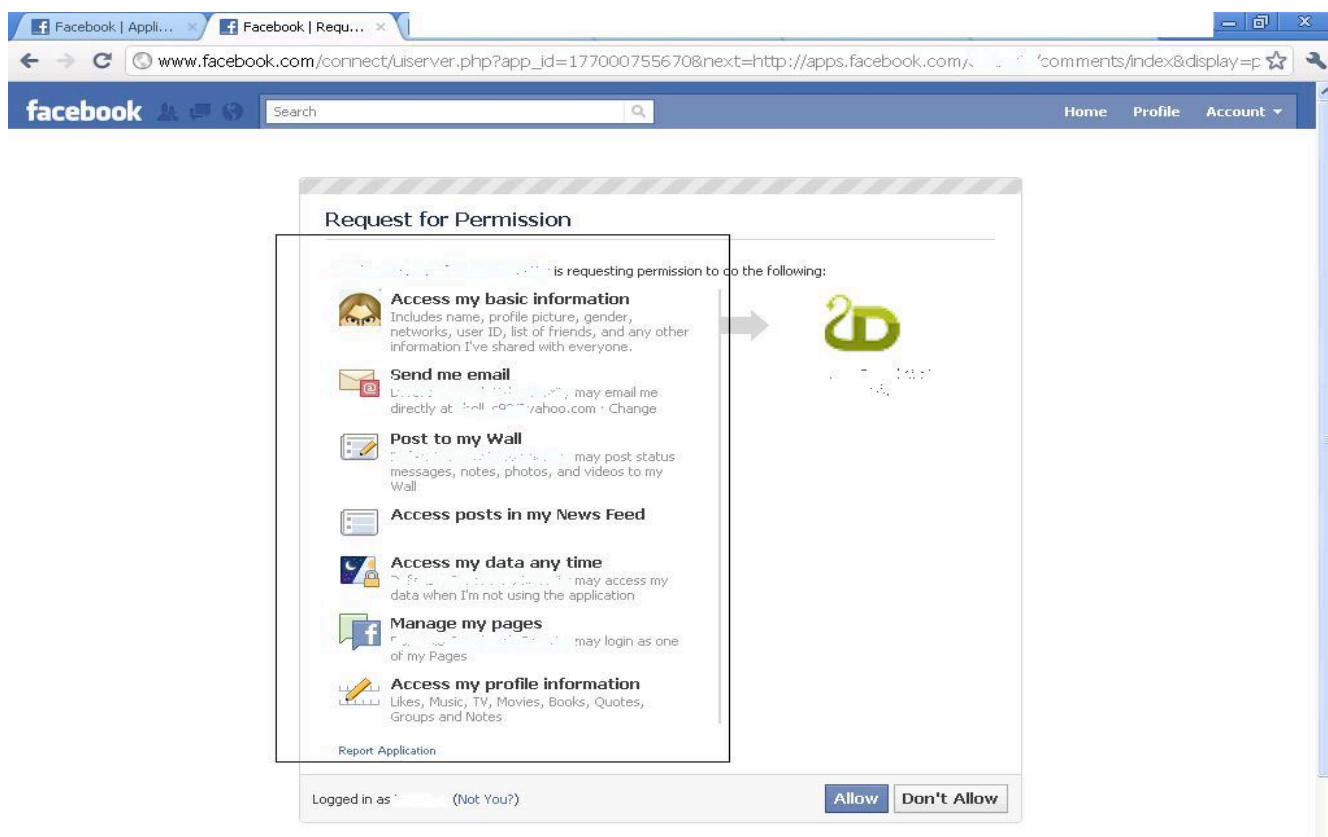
Facebook | Appli... × Facebook | Requ... ×

www.facebook.com/connect/uiserver.php?app_id=177007755670&next=http://apps.facebook.com/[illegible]/comments/index&display=p

facebook Search Home Profile Account ▾

Request for Permission

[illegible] is requesting permission to do the following:

Access my basic information
Includes name, profile picture, gender, networks, user ID, list of friends, and any other information I've shared with everyone.

Send me email
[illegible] may email me directly at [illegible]yahoo.com · Change

Post to my Wall
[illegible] may post status messages, notes, photos, and videos to my Wall

Access posts in my News Feed

Access my data any time
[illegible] may access my data when I'm not using the application

Manage my pages
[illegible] may login as one of my Pages

Access my profile information
Likes, Music, TV, Movies, Books, Quotes, Groups and Notes

Report Application

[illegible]

Logged in as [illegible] (Not You?)

Allow Don't Allow